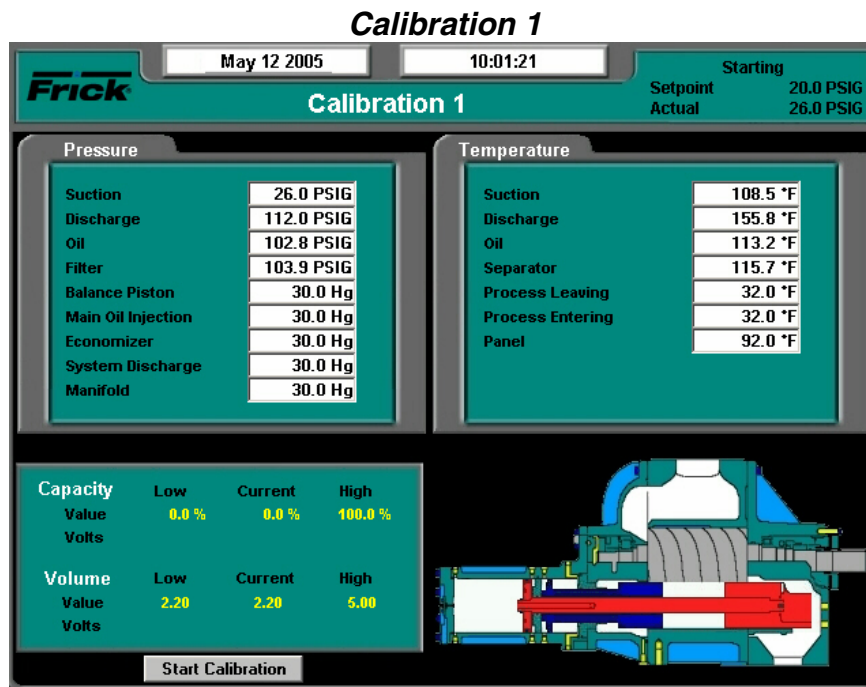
Calibration 1

May 12 2005

10:01:21

Frick

Calibration 1

Starting
Setpoint 20.0 PSIG
Actual 26.0 PSIG

Pressure

| | |
|---|---|
| Suction | 26.0 PSIG |
| Discharge | 112.0 PSIG |
| Oil | 102.8 PSIG |
| Filter | 103.9 PSIG |
| Balance Piston | 30.0 Hg |
| Main Oil Injection | 30.0 Hg |
| Economizer | 30.0 Hg |
| System Discharge | 30.0 Hg |
| Manifold | 30.0 Hg |

Temperature

| | |
|---|---|
| Suction | 108.5 °F |
| Discharge | 155.8 °F |
| Oil | 113.2 °F |
| Separator | 115.7 °F |
| Process Leaving | 32.0 °F |
| Process Entering | 32.0 °F |
| Panel | 92.0 °F |

| Capacity | Low | Current | High |
|---|---|---|---|
| Value | 0.0 % | 0.0 % | 100.0 % |
| Volts | | | |

| Volume | Low | Current | High |
|---|---|---|---|
| Value | 2.20 | 2.20 | 5.00 |
| Volts | | | |

Start Calibration